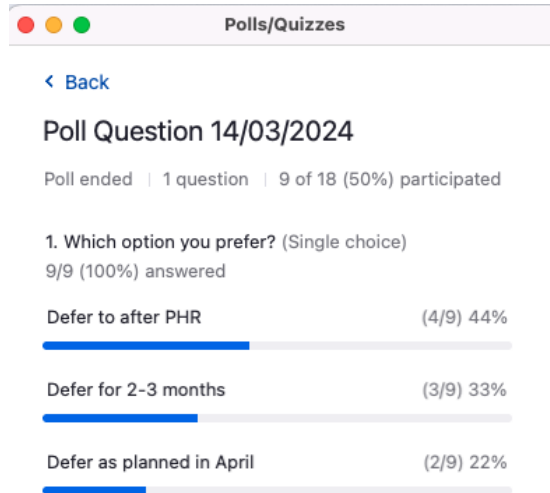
Polls/Quizzes

< Back

Poll Question 14/03/2024

Poll ended | 1 question | 9 of 18 (50%) participated

1. Which option you prefer? (Single choice)
9/9 (100%) answered

Defer to after PHR (4/9) 44%

Defer for 2-3 months (3/9) 33%

Defer as planned in April (2/9) 22%